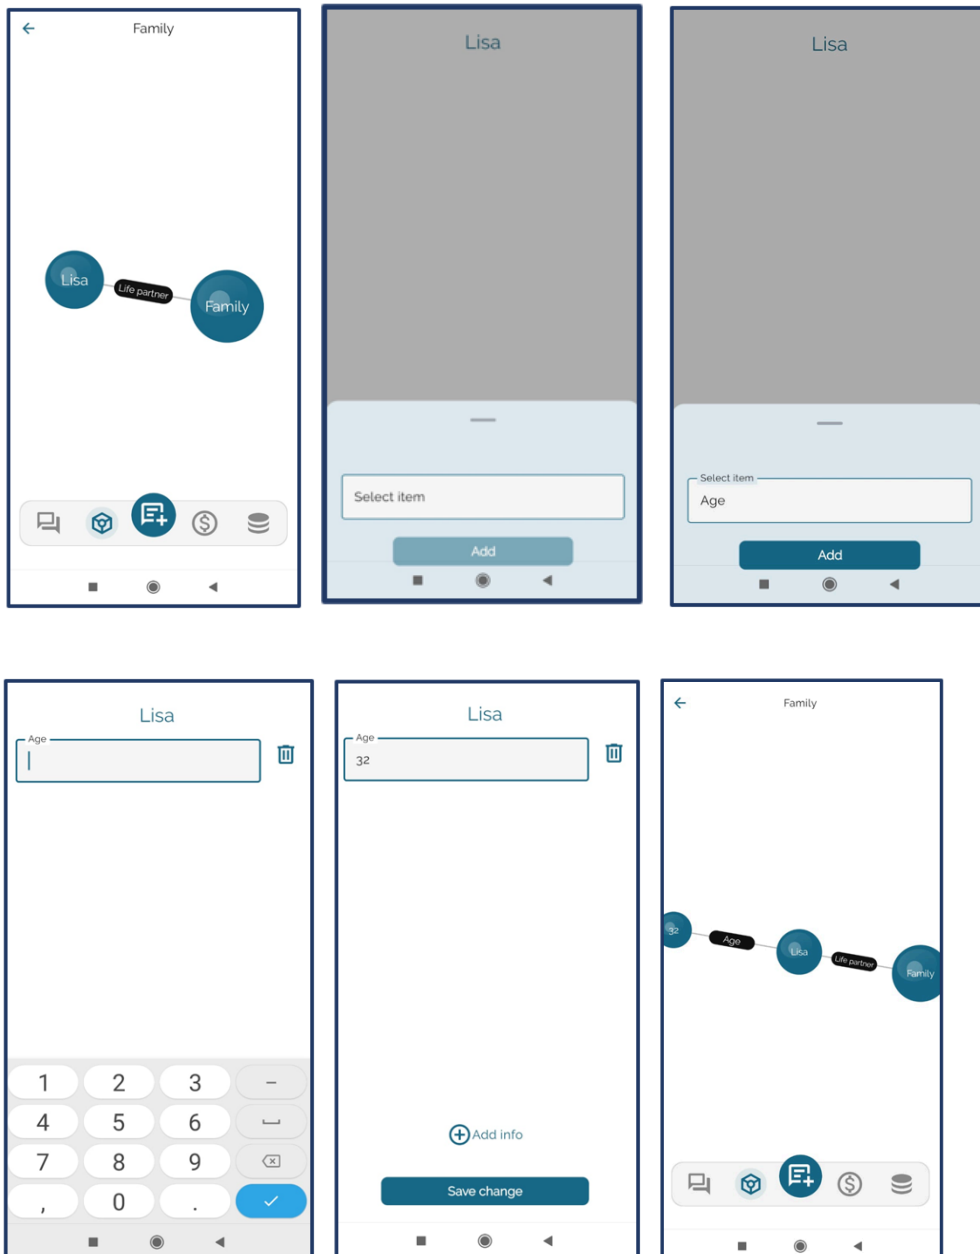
Family

Lisa

Life partner

Family

Lisa

Select item

Add

Lisa

Select item

Age

Add

Lisa

Age

1 2 3 –
4 5 6
7 8 9
, 0 .

Lisa

Age

32

Add info

Save change

Family

32

Age

Lisa

Life partner

Family